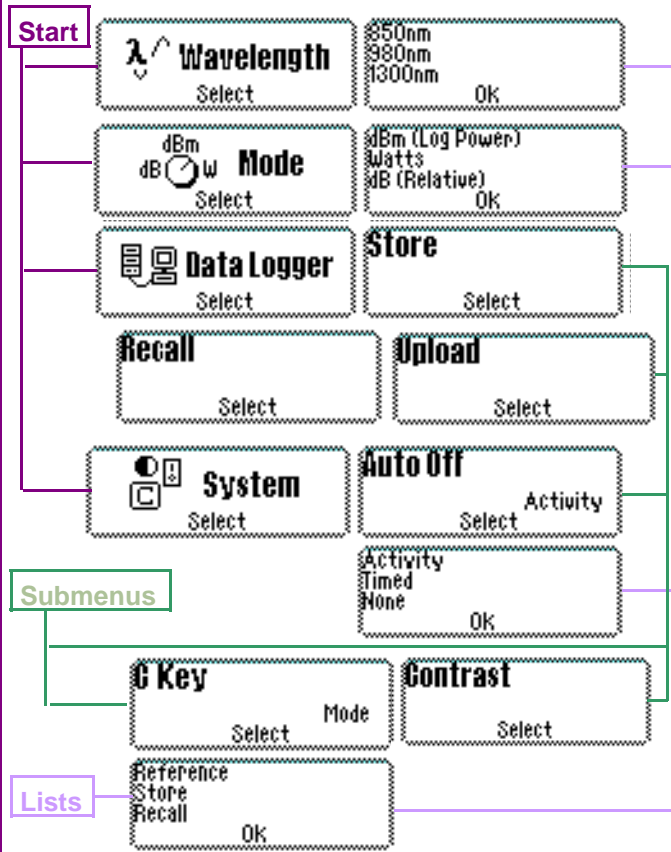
Start

Wavelength
Select

850nm
980nm
1300nm
OK

dBm
dB W
Mode
Select

dBm (Log Power)
Watts
dB (Relative)
OK

Data Logger
Select

Store
Select

Recall
Select

Upload
Select

System
Select

Auto Off
Activity
Select

Activity
Timed
None
OK

Submenus

C Key
Mode
Select

Contrast
Select

Lists

Reference
Store
Recall
OK